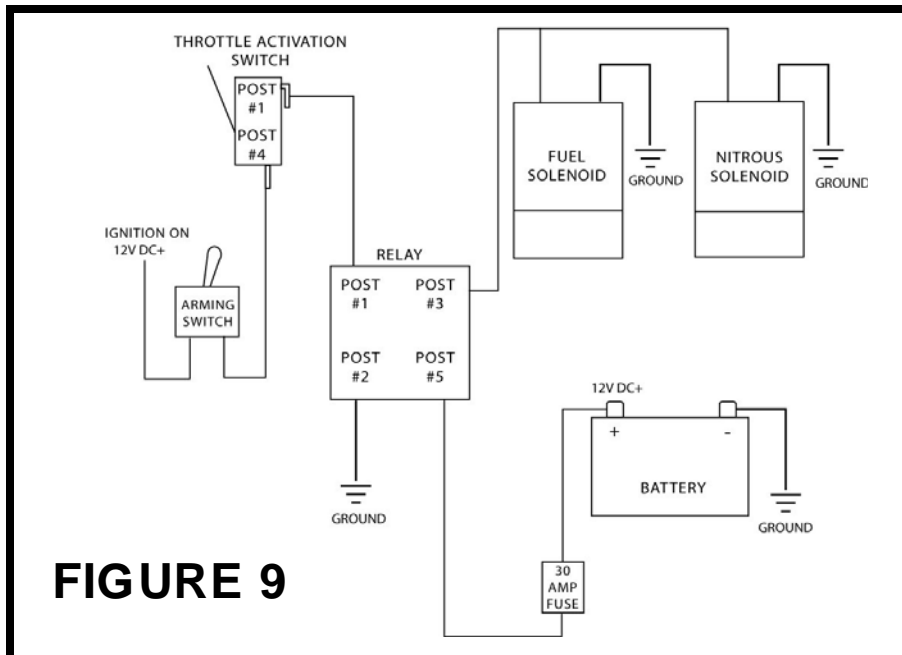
THROTTLE ACTIVATION SWITCH

POST #1

POST #4

IGNITION ON 12V DC+

ARMING SWITCH

RELAY

POST #1

POST #3

POST #2

POST #5

GROUND

FUEL SOLENOID

GROUND

NITROUS SOLENOID

GROUND

12V DC+

+

-

BATTERY

GROUND

30 AMP FUSE

FIGURE 9